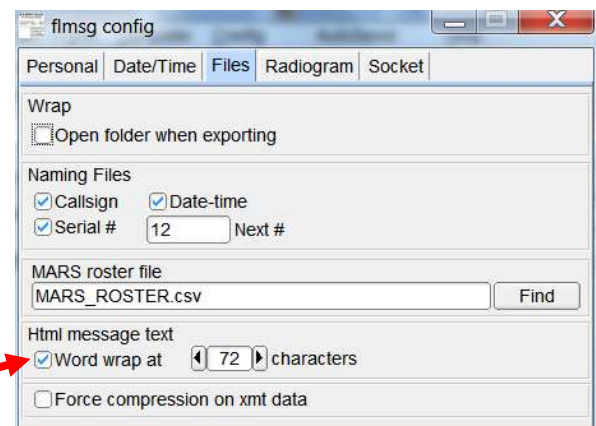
flmsg config

Personal | Date/Time | Files | Radiogram | Socket

Wrap
Open folder when exporting

Naming Files
Callsign
Date-time
Serial #
12
Next #

MARS roster file
MARS_ROSTER.csv
Find

Html message text
Word wrap at
72
characters

Force compression on xmt data